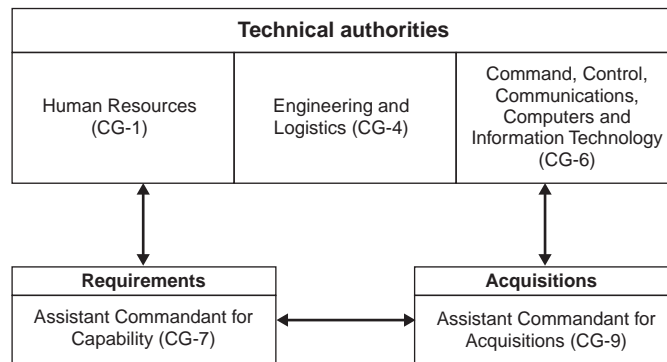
Technical authorities

Human Resources (CG-1)

Engineering and Logistics (CG-4)

Command, Control, Communications, Computers and Information Technology (CG-6)

Requirements

Assistant Commandant for Capability (CG-7)

Acquisitions

Assistant Commandant for Acquisitions (CG-9)